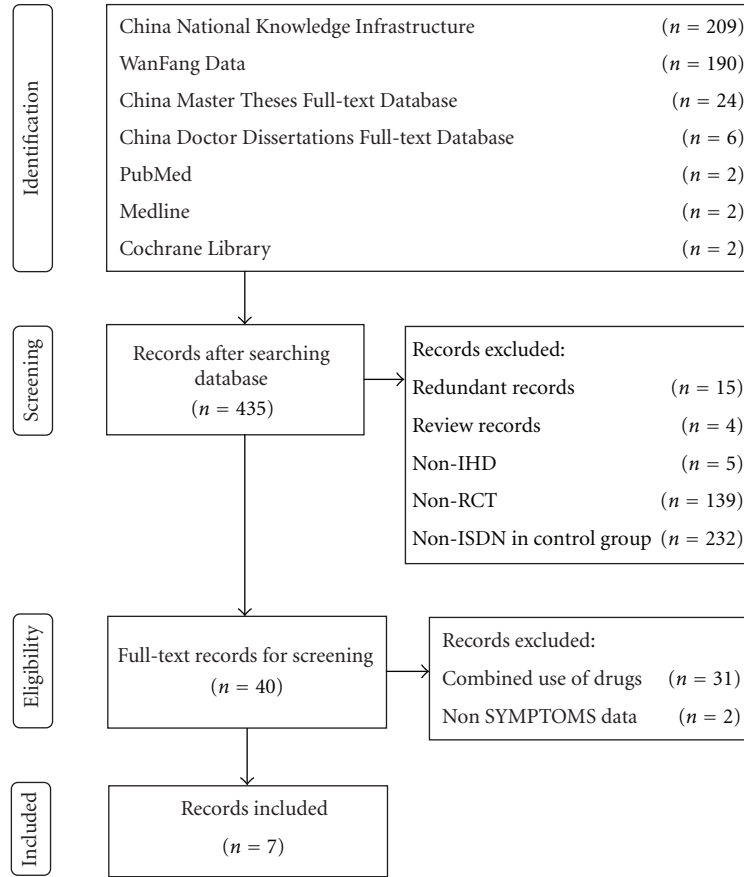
Identification

China National Knowledge Infrastructure $(n = 209)$
WanFang Data $(n = 190)$
China Master Theses Full-text Database $(n = 24)$
China Doctor Dissertations Full-text Database $(n = 6)$
PubMed $(n = 2)$
Medline $(n = 2)$
Cochrane Library $(n = 2)$

Screening

Records after searching database $(n = 435)$

Records excluded:
Redundant records $(n = 15)$
Review records $(n = 4)$
Non-IHD $(n = 5)$
Non-RCT $(n = 139)$
Non-ISDN in control group $(n = 232)$

Eligibility

Full-text records for screening $(n = 40)$

Records excluded:
Combined use of drugs $(n = 31)$
Non SYMPTOMS data $(n = 2)$

Included

Records included $(n = 7)$